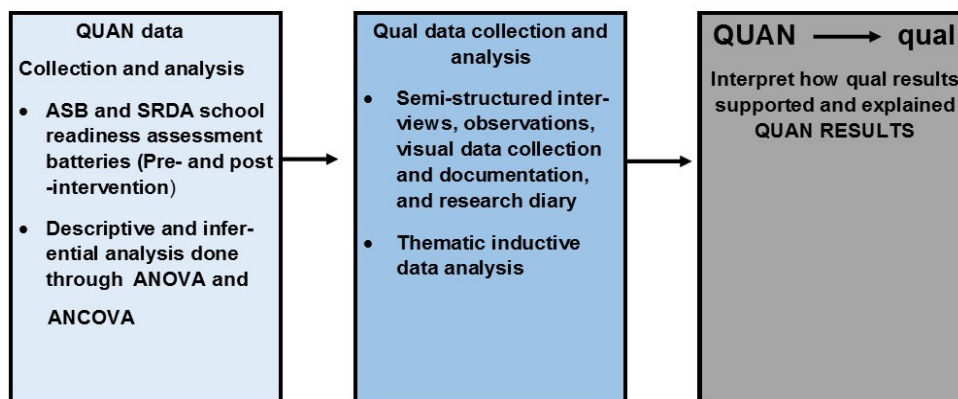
QUAN data

Collection and analysis

- ASB and SRDA school readiness assessment batteries (Pre- and post -intervention)
- Descriptive and inferential analysis done through ANOVA and ANCOVA

Qual data collection and analysis

- Semi-structured interviews, observations, visual data collection and documentation, and research diary
- Thematic inductive data analysis

QUAN $\longrightarrow$ qual

Interpret how qual results supported and explained QUAN RESULTS